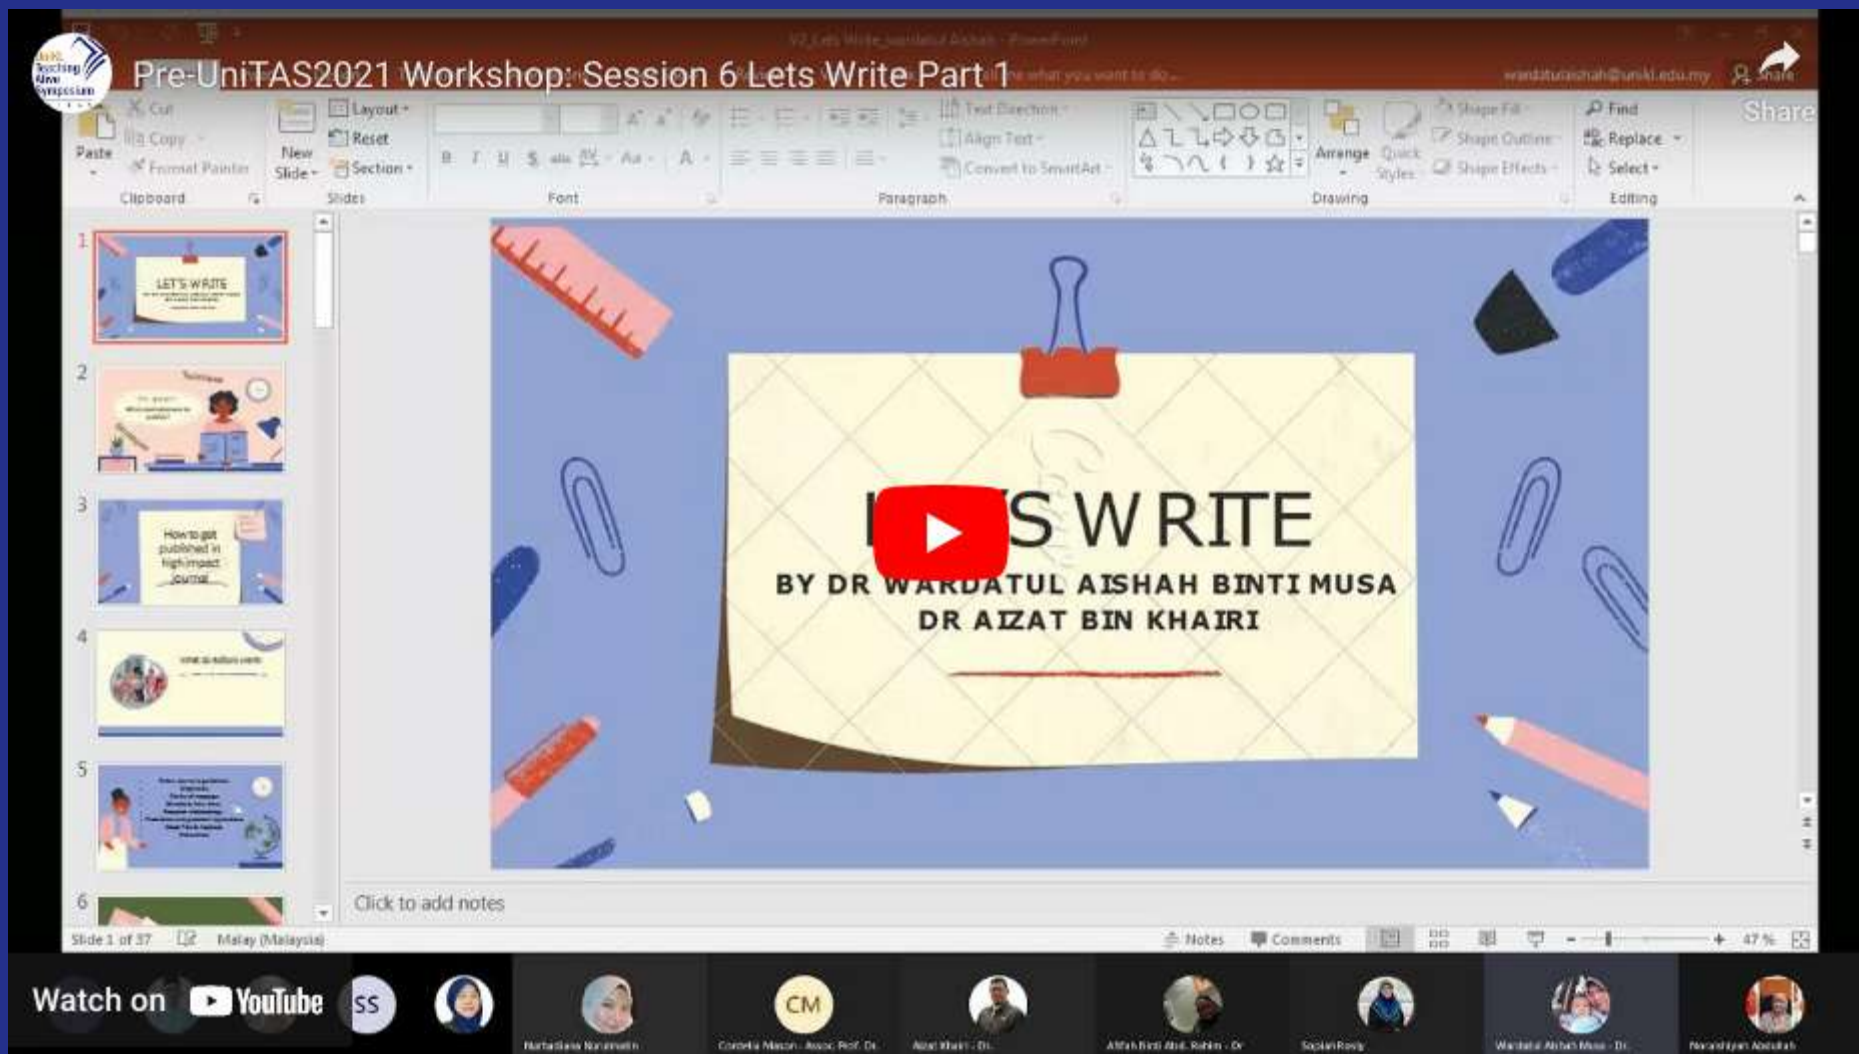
Pre-UniTAS2021 Workshop: Session 6 Lets Write Part 1

Share

Paste
Cut
Copy
Format Painter
Clipboard
New Slide
Layout
Reset
Section
Slides
Font
Paragraph
Text Direction
Align Text
Convert to SmartArt
Arrange
Quick Styles
Shape Fill
Shape Outline
Shape Effects
Drawing
Find
Replace
Select
Editing

1
LET'S WRITE
2
3
How to get published in high impact journal
4
5
6

L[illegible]S WRITE
BY DR WARDATUL AISHAH BINTI MUSA
DR AIZAT BIN KHAIRI

Click to add notes

Slide 1 of 37
Malay (Malaysia)
Notes
Comments
47 %

Watch on YouTube
SS
CM